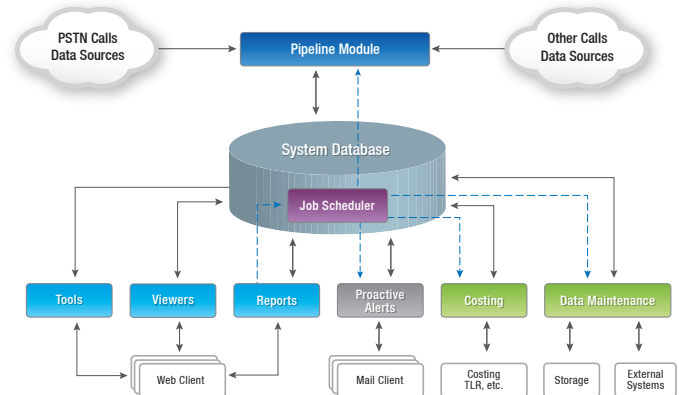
PSTN Calls Data Sources

Pipeline Module

Other Calls Data Sources

System Database

Job Scheduler

Tools

Viewers

Reports

Proactive Alerts

Costing

Data Maintenance

Web Client

Mail Client

Costing TLR, etc.

Storage

External Systems